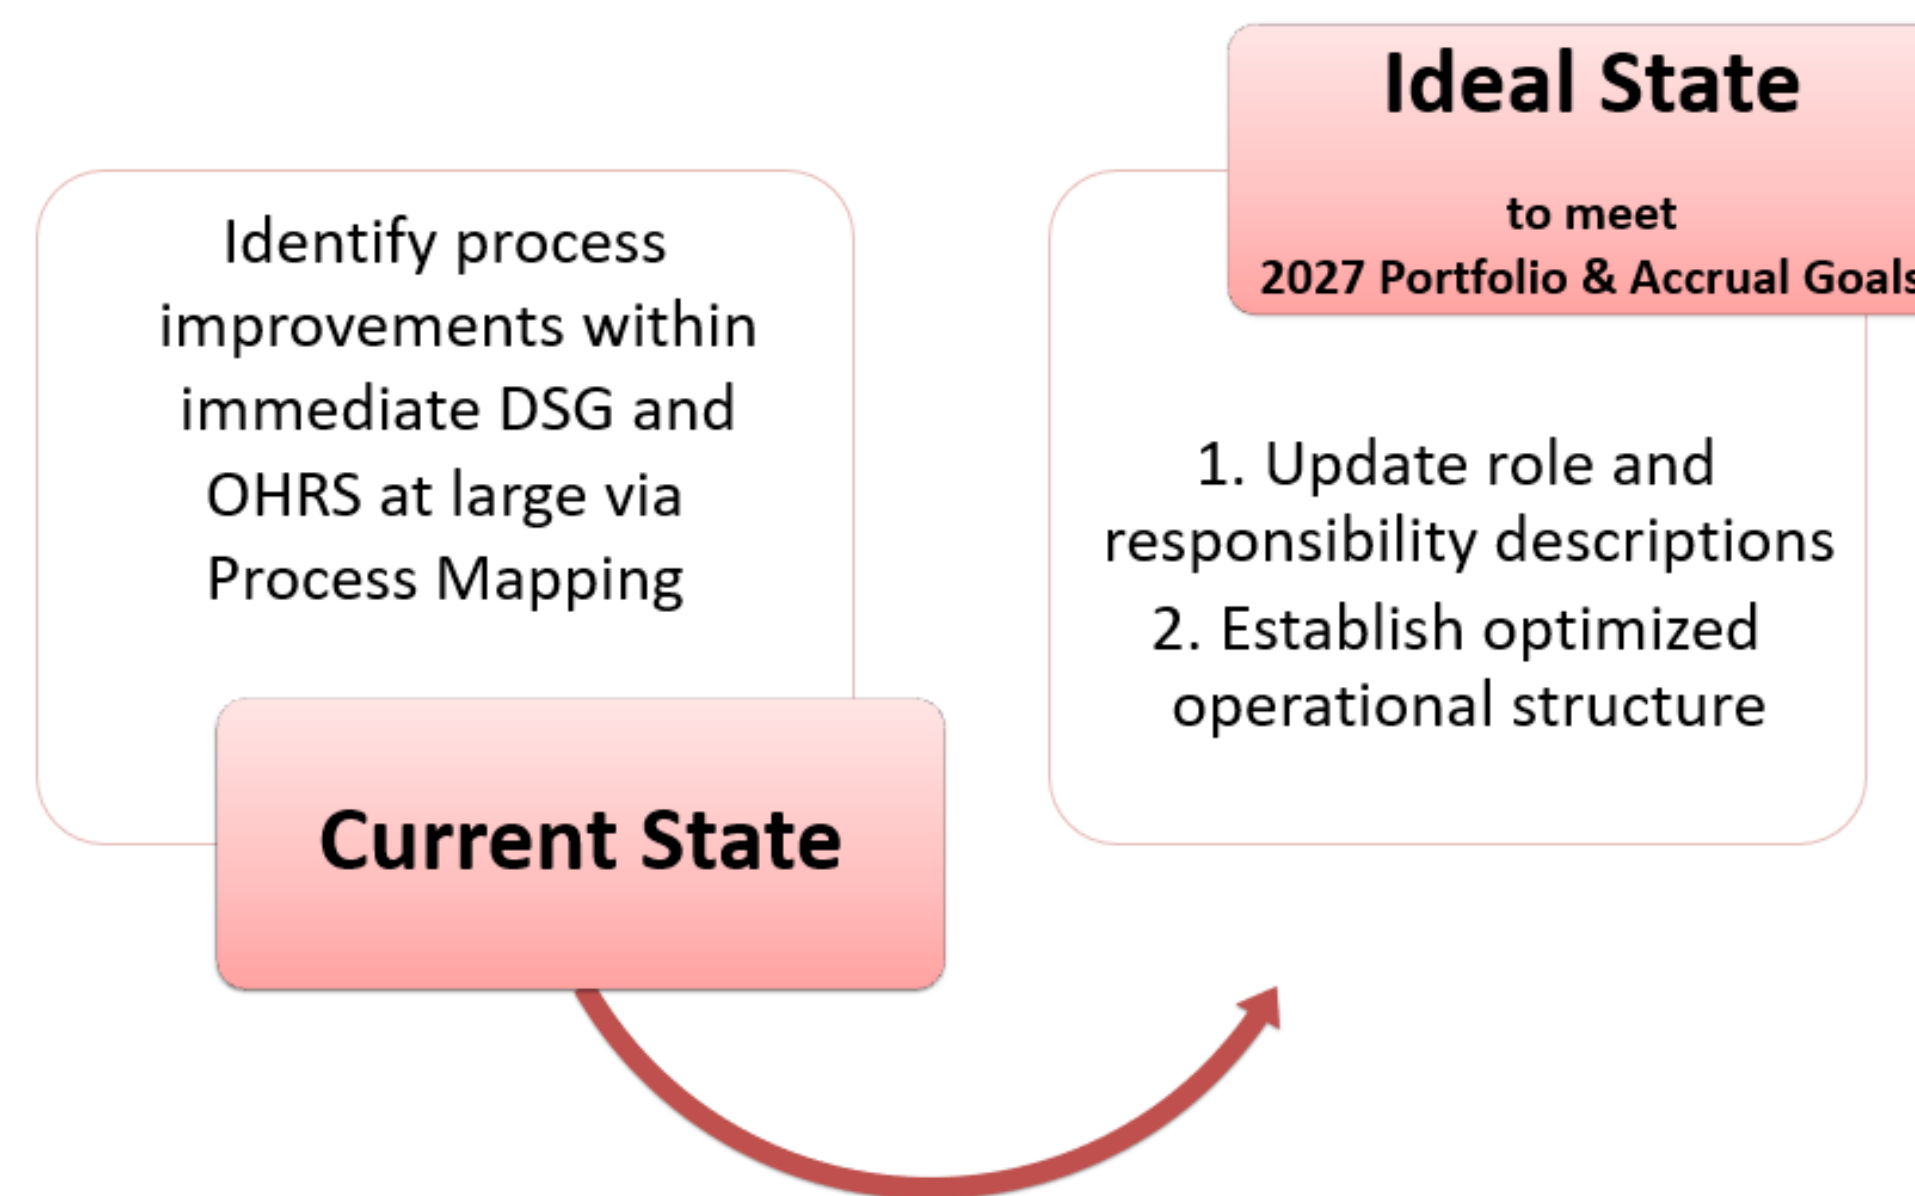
Identify process improvements within immediate DSG and OHRS at large via Process Mapping

Current State

Ideal State

to meet
2027 Portfolio & Accrual Goal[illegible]

1. Update role and responsibility descriptions
2. Establish optimized operational structure